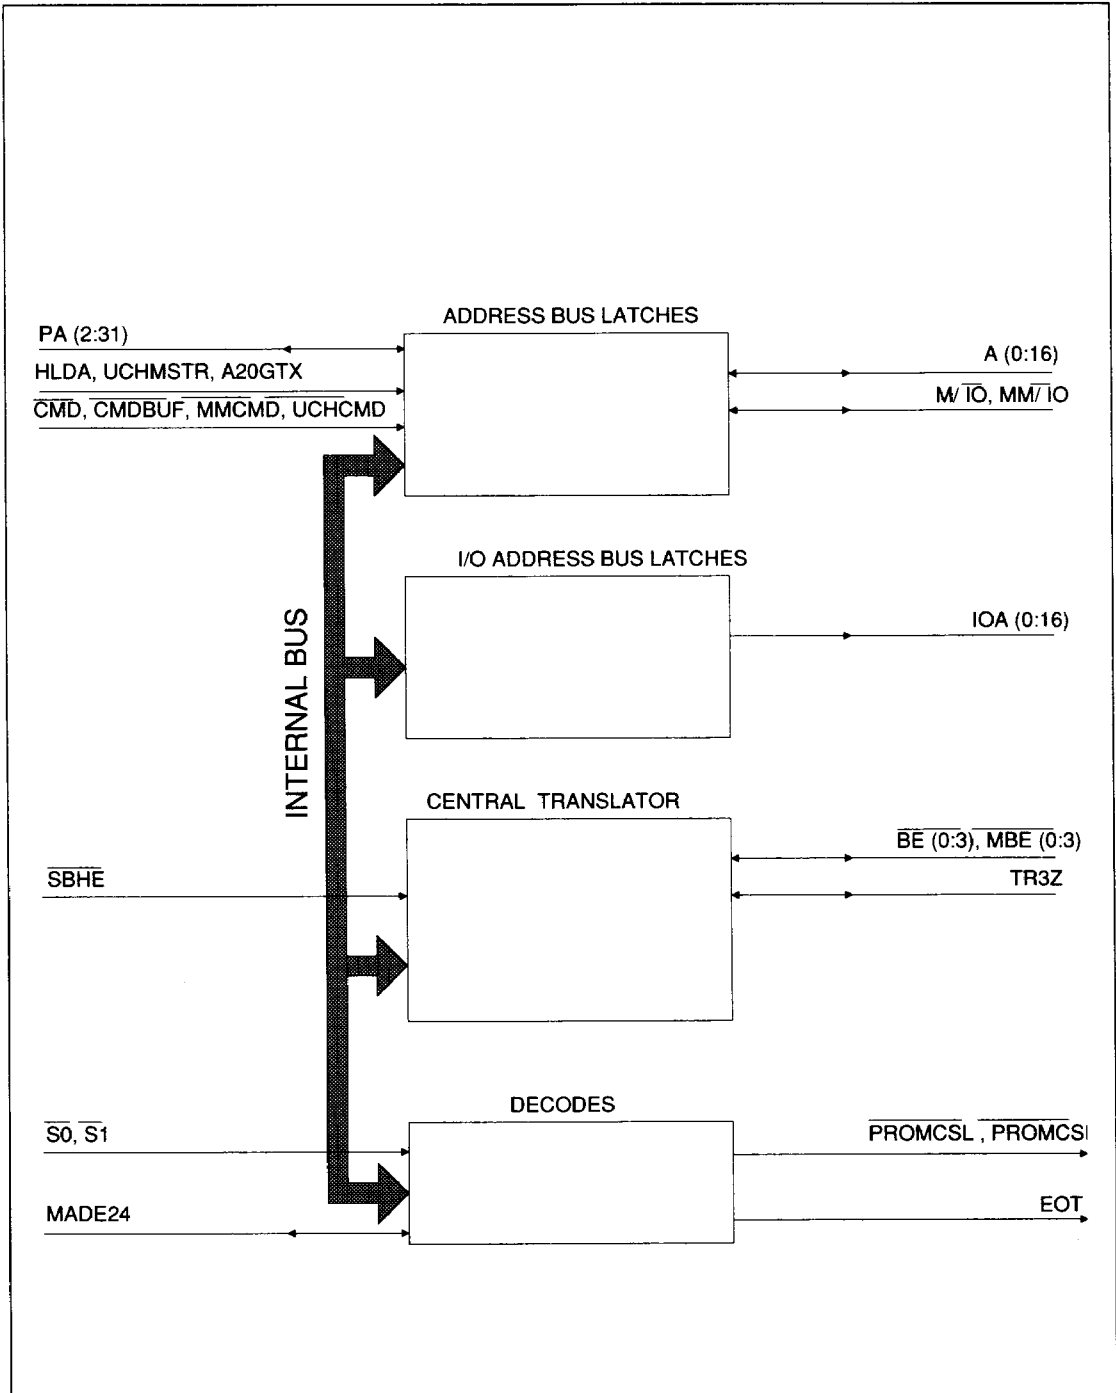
ADDRESS BUS LATCHES

PA (2:31)

HLDA, UCHMSTR, A20GTX

$\overline{CMD}$, $\overline{CMDBUF}$, $\overline{MMCMD}$, $\overline{UCHCMD}$

A (0:16)

M/$\overline{IO}$, MM/$\overline{IO}$

I/O ADDRESS BUS LATCHES

IOA (0:16)

INTERNAL BUS

CENTRAL TRANSLATOR

$\overline{BE}$ (0:3), $\overline{MBE}$ (0:3)

TR3Z

$\overline{SBHE}$

DECODES

$\overline{S0}$, $\overline{S1}$

$\overline{PROMCSL}$ , $\overline{PROMCSI}$

MADE24

EOT